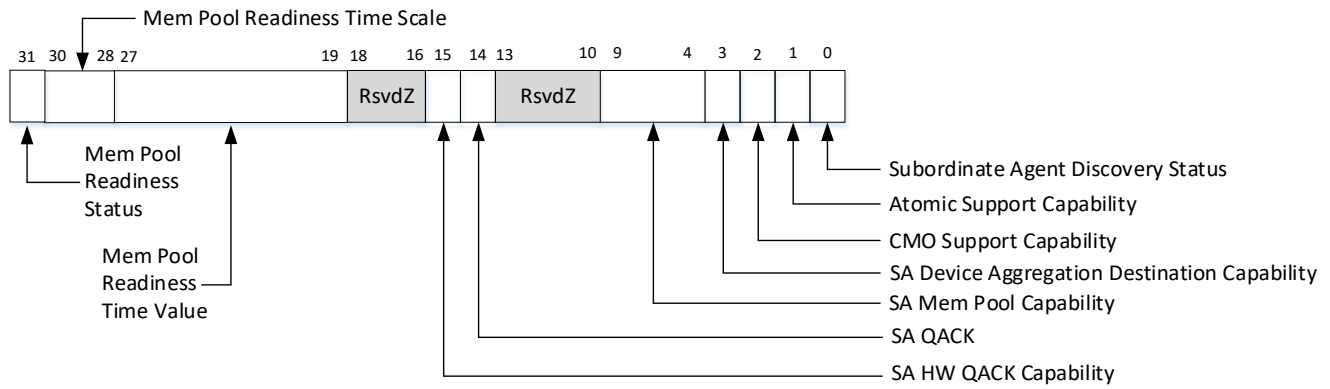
Mem Pool Readiness Time Scale

31 30 28 27 19 18 16 15 14 13 10 9 4 3 2 1 0

RsvdZ

RsvdZ

Mem Pool Readiness Status

Mem Pool Readiness Time Value

Subordinate Agent Discovery Status

Atomic Support Capability

CMO Support Capability

SA Device Aggregation Destination Capability

SA Mem Pool Capability

SA QACK

SA HW QACK Capability